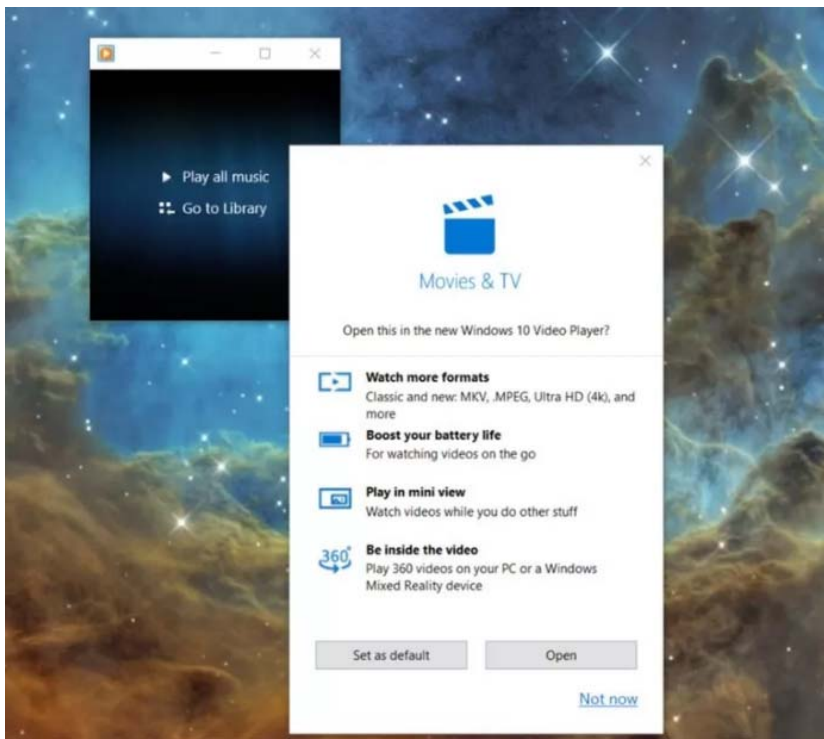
Play all music

Go to Library

Movies & TV

Open this in the new Windows 10 Video Player?

Watch more formats
Classic and new: MKV, .MPEG, Ultra HD (4k), and more

Boost your battery life
For watching videos on the go

Play in mini view
Watch videos while you do other stuff

360°

Be inside the video
Play 360 videos on your PC or a Windows Mixed Reality device

Set as default

Open

Not now